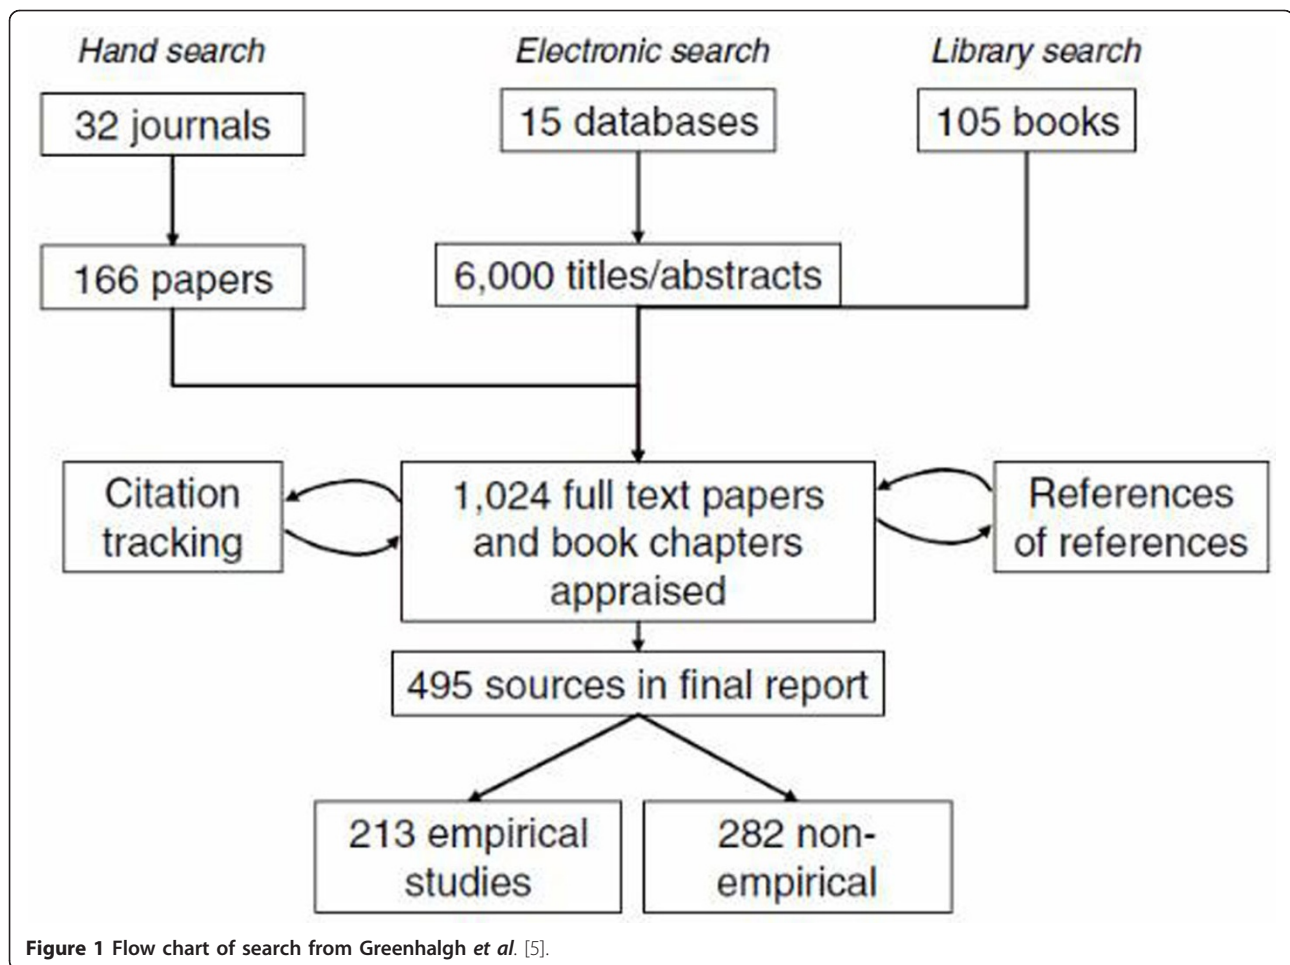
Hand search

Electronic search

Library search

32 journals

15 databases

105 books

166 papers

6,000 titles/abstracts

Citation tracking

1,024 full text papers and book chapters appraised

References of references

495 sources in final report

213 empirical studies

282 non-empirical

Figure 1 Flow chart of search from Greenhalgh et al. [5].